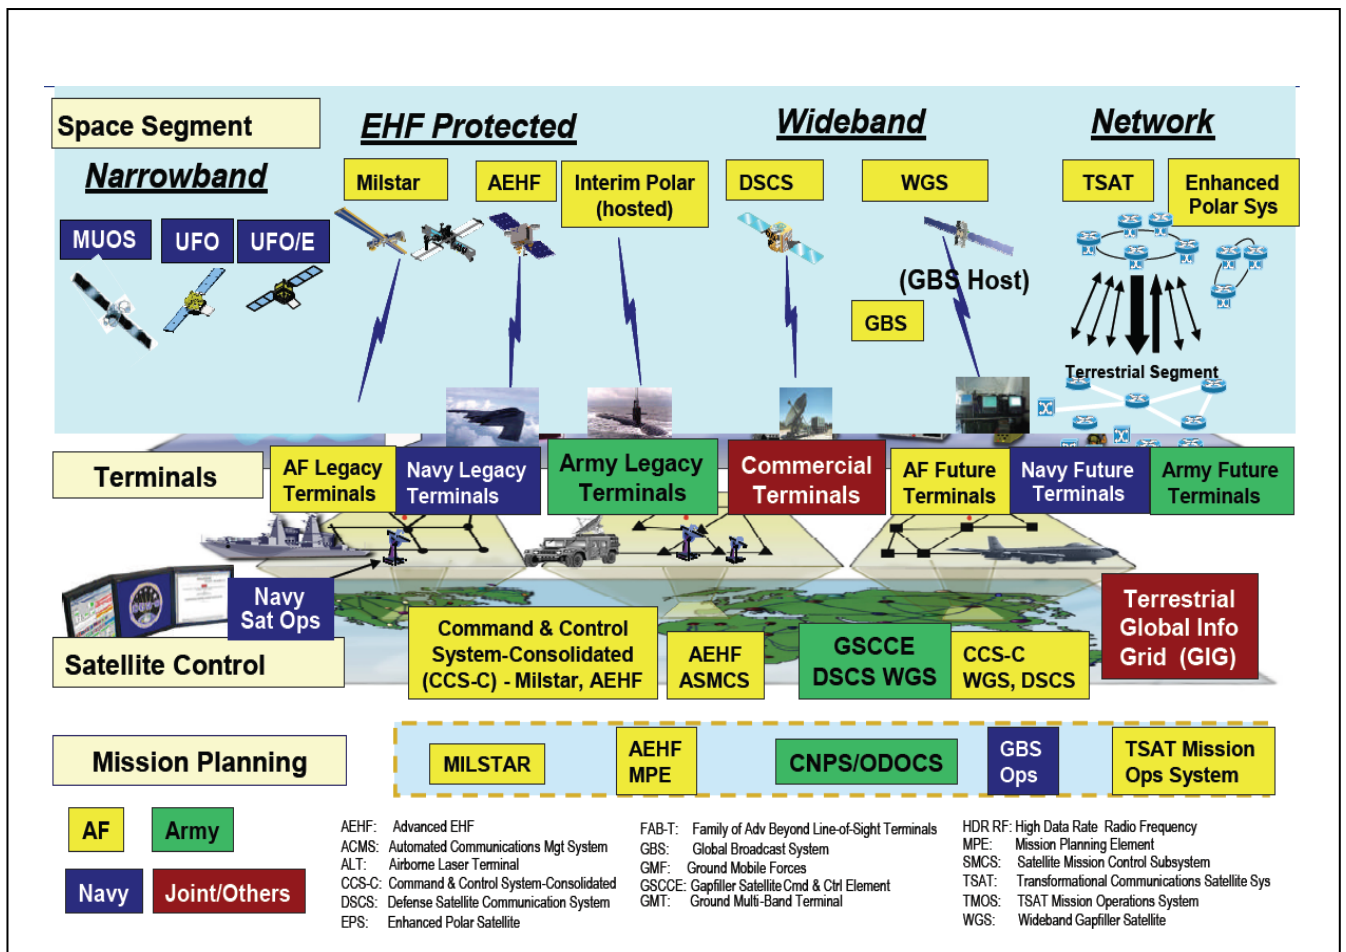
Space Segment

EHF Protected

Wideband

Network

Narrowband

Milstar

AEHF

Interim Polar (hosted)

DSCS

WGS

TSAT

Enhanced Polar Sys

MUOS

UFO

UFO/E

(GBS Host)

GBS

Terrestrial Segment

Terminals

AF Legacy Terminals

Navy Legacy Terminals

Army Legacy Terminals

Commercial Terminals

AF Future Terminals

Navy Future Terminals

Army Future Terminals

Navy Sat Ops

Satellite Control

Command & Control System-Consolidated (CCS-C) - Milstar, AEHF

AEHF ASMCS

GSCCE DSCS WGS

CCS-C WGS, DSCS

Terrestrial Global Info Grid (GIG)

Mission Planning

MILSTAR

AEHF MPE

CNPS/ODOCS

GBS Ops

TSAT Mission Ops System

AF

Army

Navy

Joint/Others

AEHF: Advanced EHF
ACMS: Automated Communications Mgt System
ALT: Airborne Laser Terminal
CCS-C: Command & Control System-Consolidated
DSCS: Defense Satellite Communication System
EPS: Enhanced Polar Satellite

FAB-T: Family of Adv Beyond Line-of-Sight Terminals
GBS: Global Broadcast System
GMF: Ground Mobile Forces
GSCCE: Gapfiller Satellite Cmd & Ctrl Element
GMT: Ground Multi-Band Terminal

HDR RF: High Data Rate Radio Frequency
MPE: Mission Planning Element
SMCS: Satellite Mission Control Subsystem
TSAT: Transformational Communications Satellite Sys
TMOS: TSAT Mission Operations System
WGS: Wideband Gapfiller Satellite